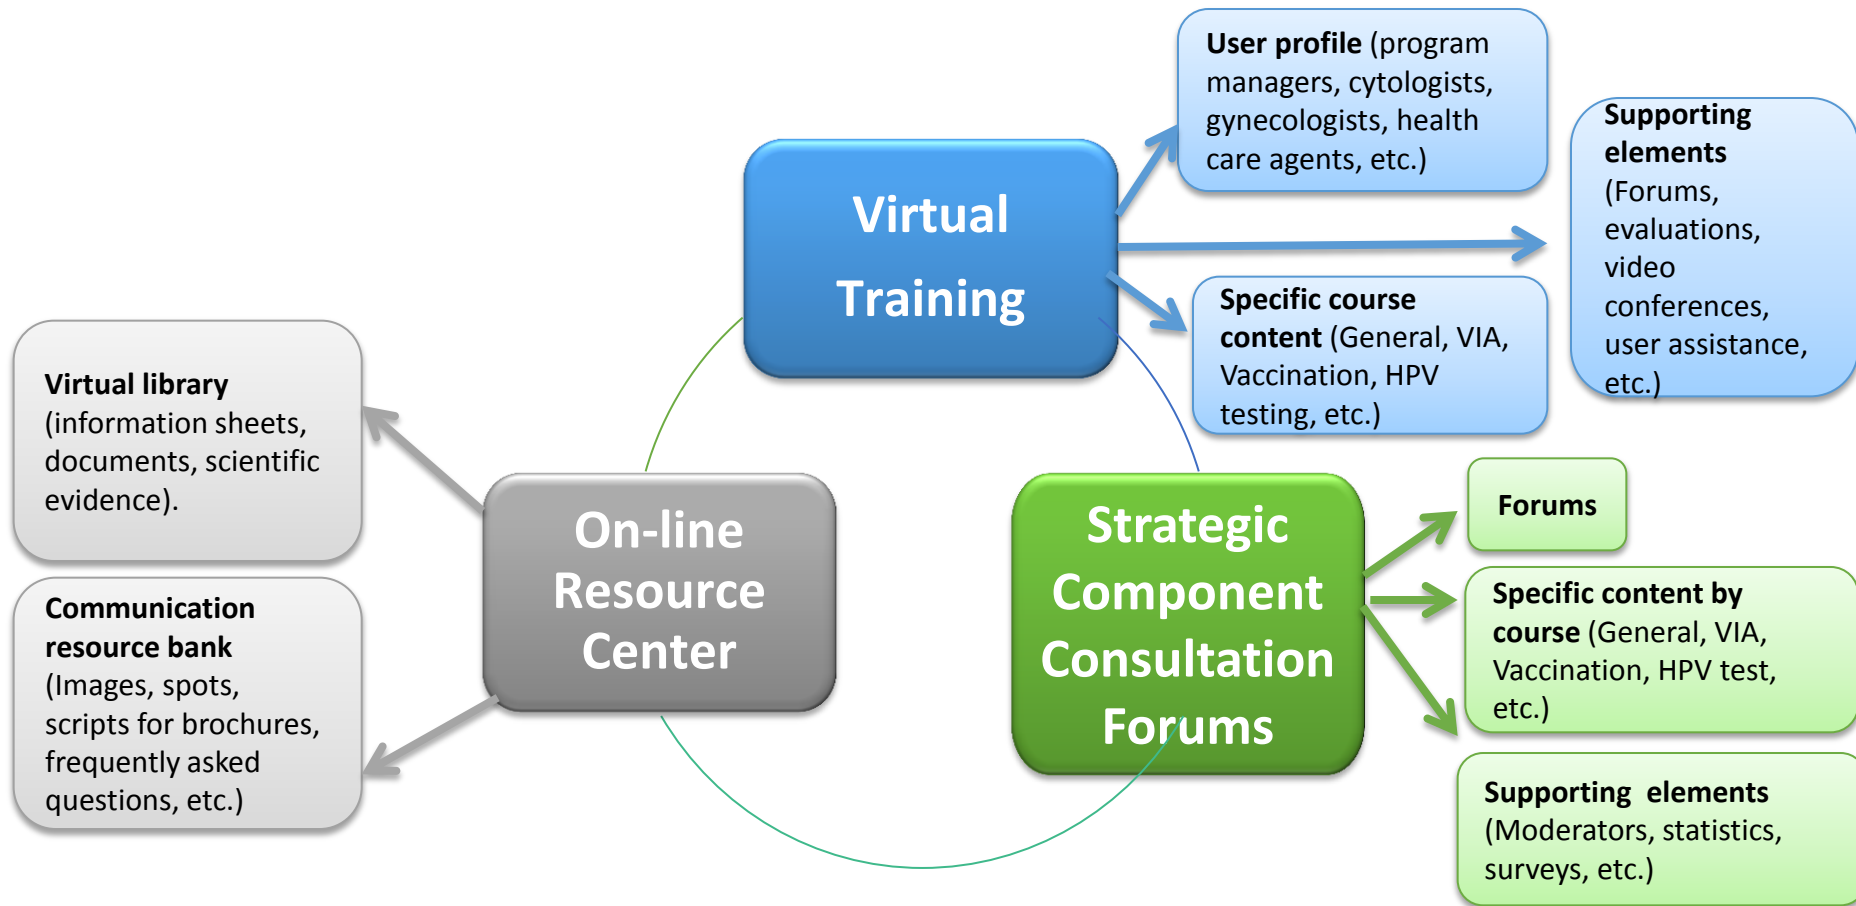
Virtual Training

User profile (program managers, cytologists, gynecologists, health care agents, etc.)

Supporting elements (Forums, evaluations, video conferences, user assistance, etc.)

Specific course content (General, VIA, Vaccination, HPV testing, etc.)

Virtual library (information sheets, documents, scientific evidence).

Communication resource bank (Images, spots, scripts for brochures, frequently asked questions, etc.)

On-line Resource Center

Strategic Component Consultation Forums

Forums

Specific content by course (General, VIA, Vaccination, HPV test, etc.)

Supporting elements (Moderators, statistics, surveys, etc.)